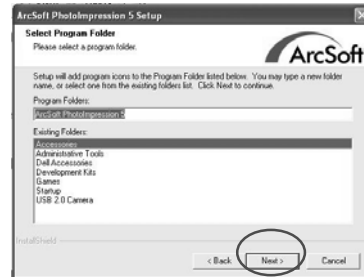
ArcSoft PhotoImpression 5 Setup

Select Program Folder
Please select a program folder.

ArcSoft

Setup will add program icons to the Program Folder listed below. You may type a new folder name, or select one from the existing folders list. Click Next to continue.

Program Folders:
ArcSoft PhotoImpression 5

Existing Folders:
Accessories
Administrative Tools
Dell Accessories
Development Kits
Games
Startup
USB 2.0 Camera

InstallShield

< Back
Next >
Cancel